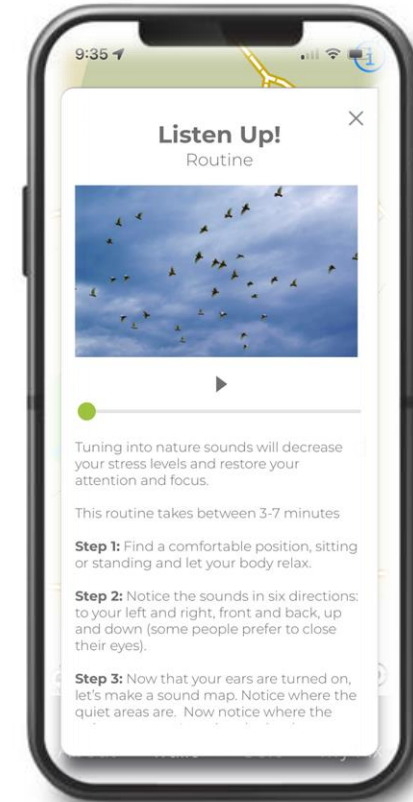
9:35

Listen Up!
Routine

Tuning into nature sounds will decrease your stress levels and restore your attention and focus.

This routine takes between 3-7 minutes

**Step 1:** Find a comfortable position, sitting or standing and let your body relax.

**Step 2:** Notice the sounds in six directions: to your left and right, front and back, up and down (some people prefer to close their eyes).

**Step 3:** Now that your ears are turned on, let's make a sound map. Notice where the quiet areas are. Now notice where the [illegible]